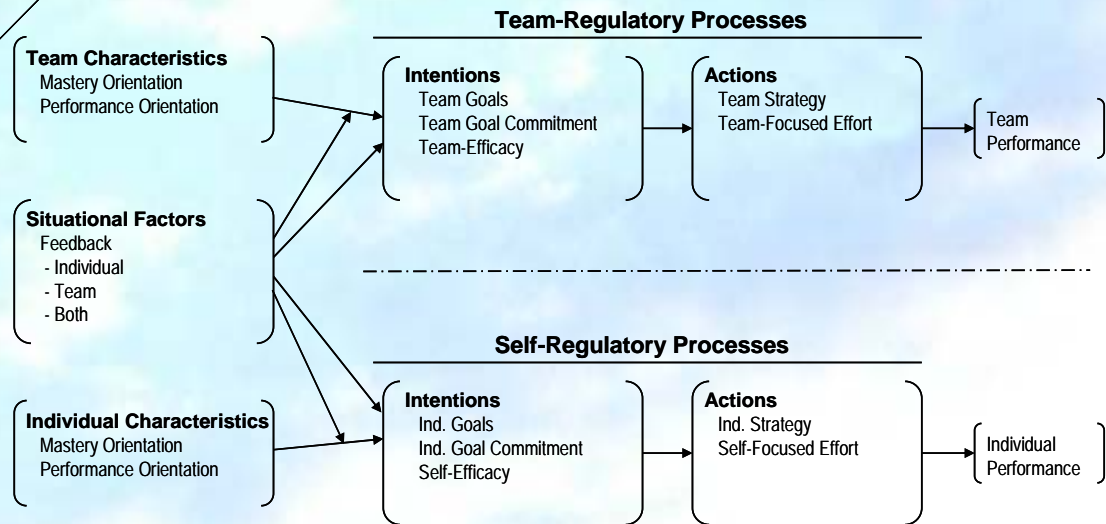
Team-Regulatory Processes

Team Characteristics
Mastery Orientation
Performance Orientation

Intentions
Team Goals
Team Goal Commitment
Team-Efficacy

Actions
Team Strategy
Team-Focused Effort

Team Performance

Situational Factors
Feedback
- Individual
- Team
- Both

Self-Regulatory Processes

Individual Characteristics
Mastery Orientation
Performance Orientation

Intentions
Ind. Goals
Ind. Goal Commitment
Self-Efficacy

Actions
Ind. Strategy
Self-Focused Effort

Individual Performance